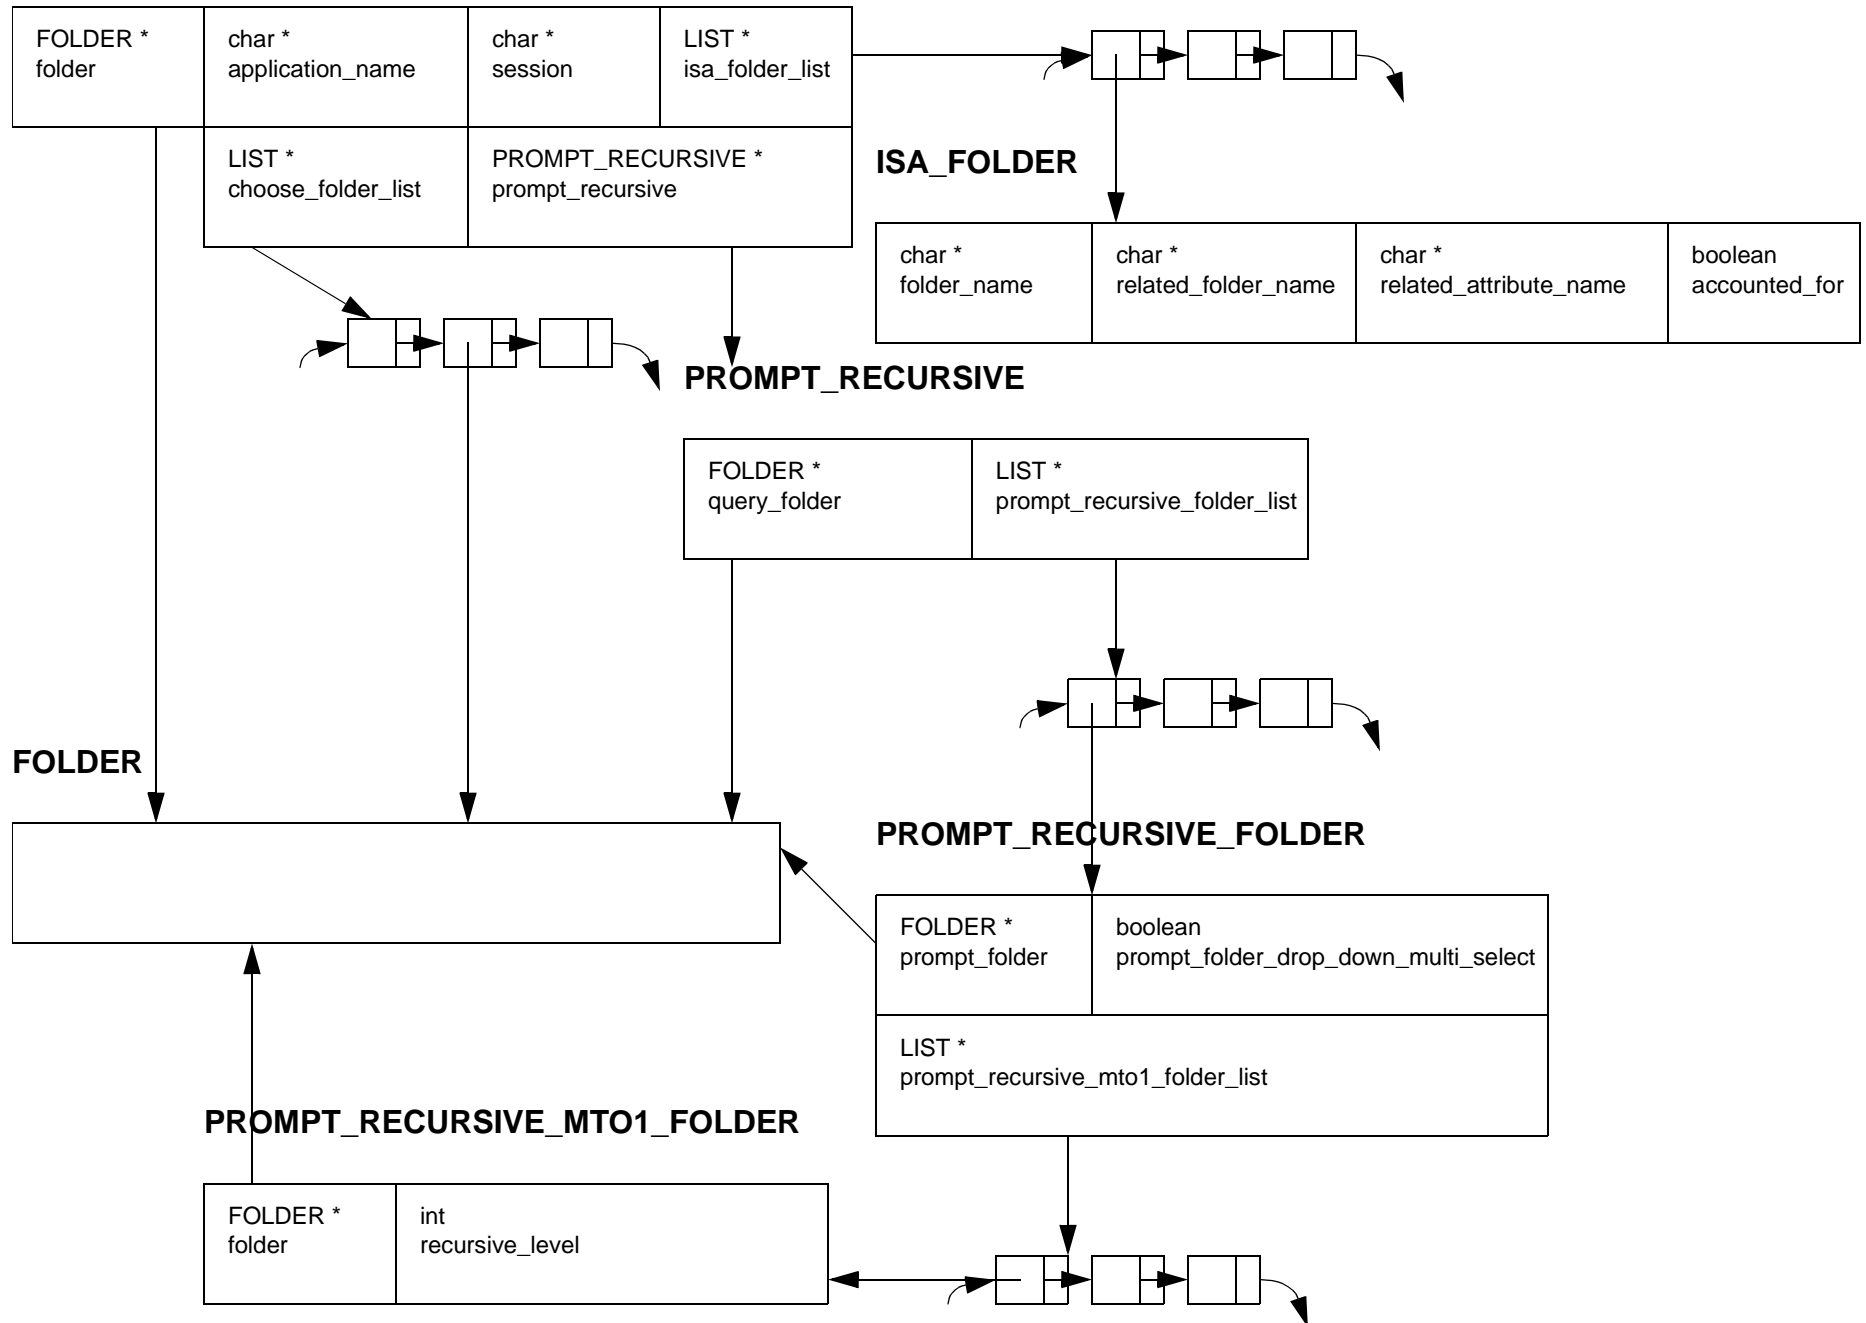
FOLDER *
folder

char *
application_name

char *
session

LIST *
isa_folder_list

LIST *
choose_folder_list

PROMPT_RECURSIVE *
prompt_recursive

ISA_FOLDER

char *
folder_name

char *
related_folder_name

char *
related_attribute_name

boolean
accounted_for

PROMPT_RECURSIVE

FOLDER *
query_folder

LIST *
prompt_recursive_folder_list

FOLDER

PROMPT_RECURSIVE_FOLDER

FOLDER *
prompt_folder

boolean
prompt_folder_drop_down_multi_select

LIST *
prompt_recursive_mto1_folder_list

PROMPT_RECURSIVE_MTO1_FOLDER

FOLDER *
folder

int
recursive_level